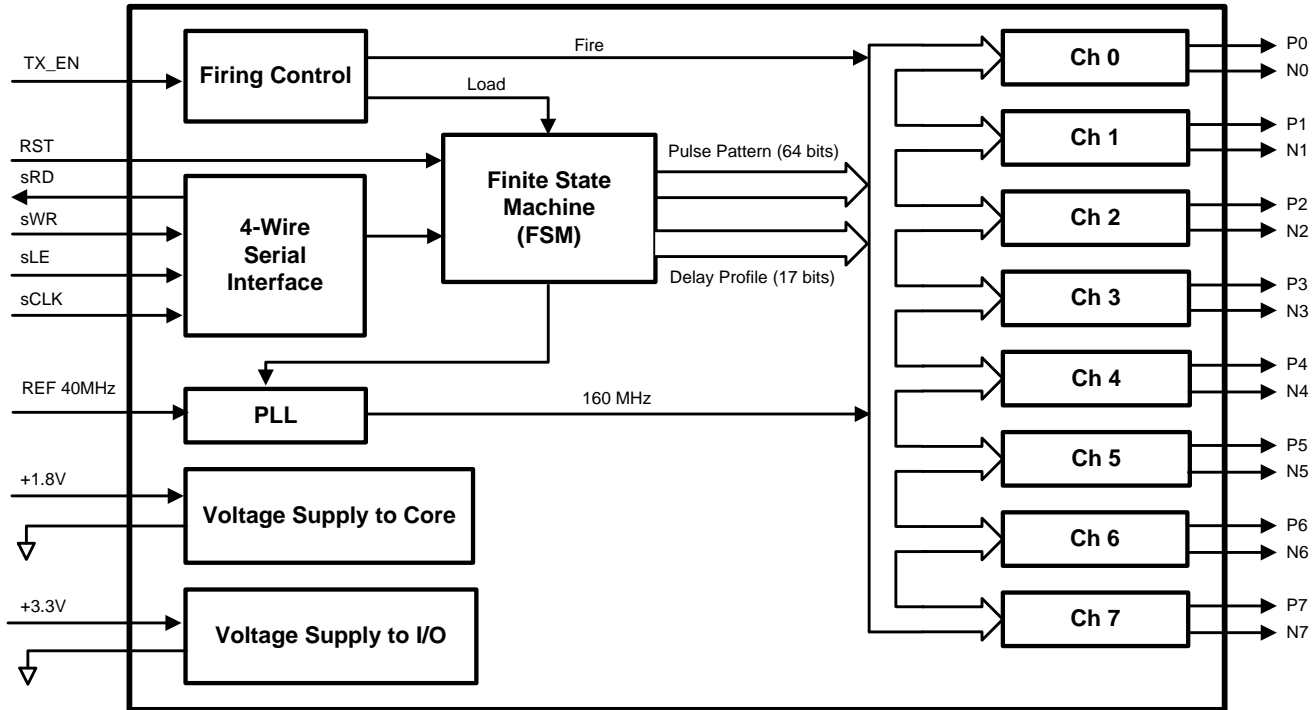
TX_EN
Firing Control
Fire
Load
RST
sRD
sWR
sLE
sCLK
4-Wire Serial Interface
Finite State Machine (FSM)
Pulse Pattern (64 bits)
Delay Profile (17 bits)
REF 40MHz
PLL
160 MHz
+1.8V
Voltage Supply to Core
+3.3V
Voltage Supply to I/O
Ch 0
P0
N0
Ch 1
P1
N1
Ch 2
P2
N2
Ch 3
P3
N3
Ch 4
P4
N4
Ch 5
P5
N5
Ch 6
P6
N6
Ch 7
P7
N7